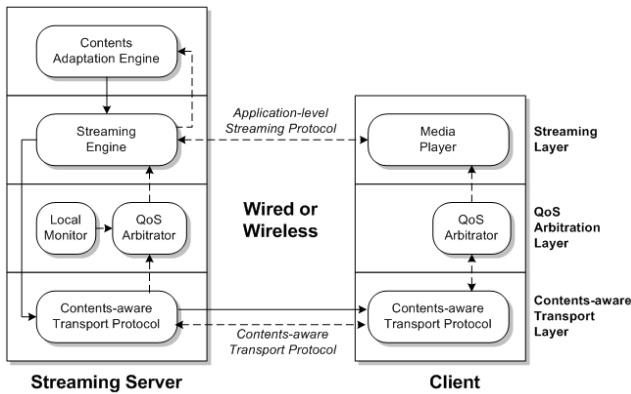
Contents Adaptation Engine

Streaming Engine

Application-level Streaming Protocol

Media Player

Streaming Layer

Local Monitor

QoS Arbitrator

Wired or Wireless

QoS Arbitrator

QoS Arbitration Layer

Contents-aware Transport Protocol

Contents-aware Transport Protocol

Contents-aware Transport Layer

Contents-aware Transport Protocol

Streaming Server

Client